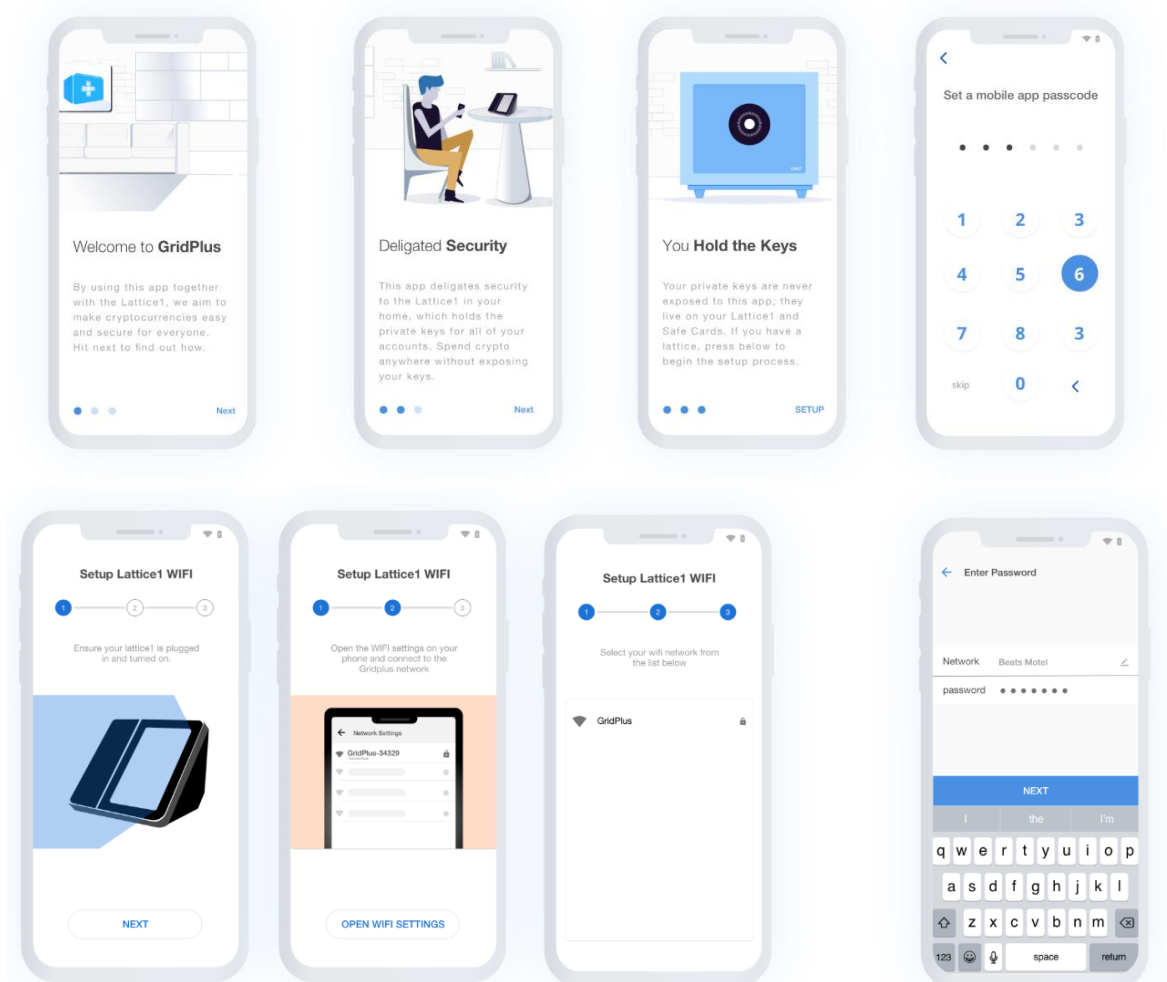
Welcome to GridPlus

By using this app together with the Lattice1, we aim to make cryptocurrencies easy and secure for everyone. Hit next to find out how.

Next

Deligated Security

This app deligates security to the Lattice1 in your home, which holds the private keys for all of your accounts. Spend crypto anywhere without exposing your keys.

Next

You Hold the Keys

Your private keys are never exposed to this app; they live on your Lattice1 and Safe Cards. If you have a lattice, press below to begin the setup process.

SETUP

<

Set a mobile app passcode

1 2 3
4 5 6
7 8 3
skip 0 <

Setup Lattice1 WIFI

1 2 3

Ensure your lattice1 is plugged in and turned on.

NEXT

Setup Lattice1 WIFI

1 2 3

Open the WIFI settings on your phone and connect to the Gridplus network

Network Settings

GridPlus-34329

OPEN WIFI SETTINGS

Setup Lattice1 WIFI

1 2 3

Select your wifi network from the list below

GridPlus

Enter Password

Network Beats Motel

password •••••••

NEXT

I the I'm

q w e r t y u i o p
a s d f g h j k l
z x c v b n m
123 space return